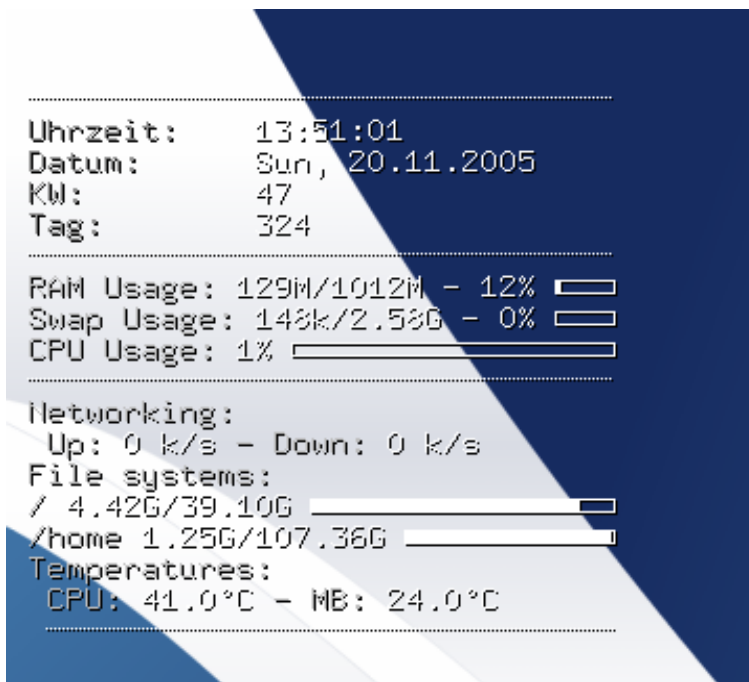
Uhrzeit: 13:51:01
Datum: Sun, 20.11.2005
KW: 47
Tag: 324

RAM Usage: 129M/1012M - 12%
Swap Usage: 148k/2.58G - 0%
CPU Usage: 1%

Networking:
Up: 0 k/s - Down: 0 k/s
File systems:
/ 4.42G/39.10G
/home 1.25G/107.36G
Temperatures:
CPU: 41.0°C - MB: 24.0°C